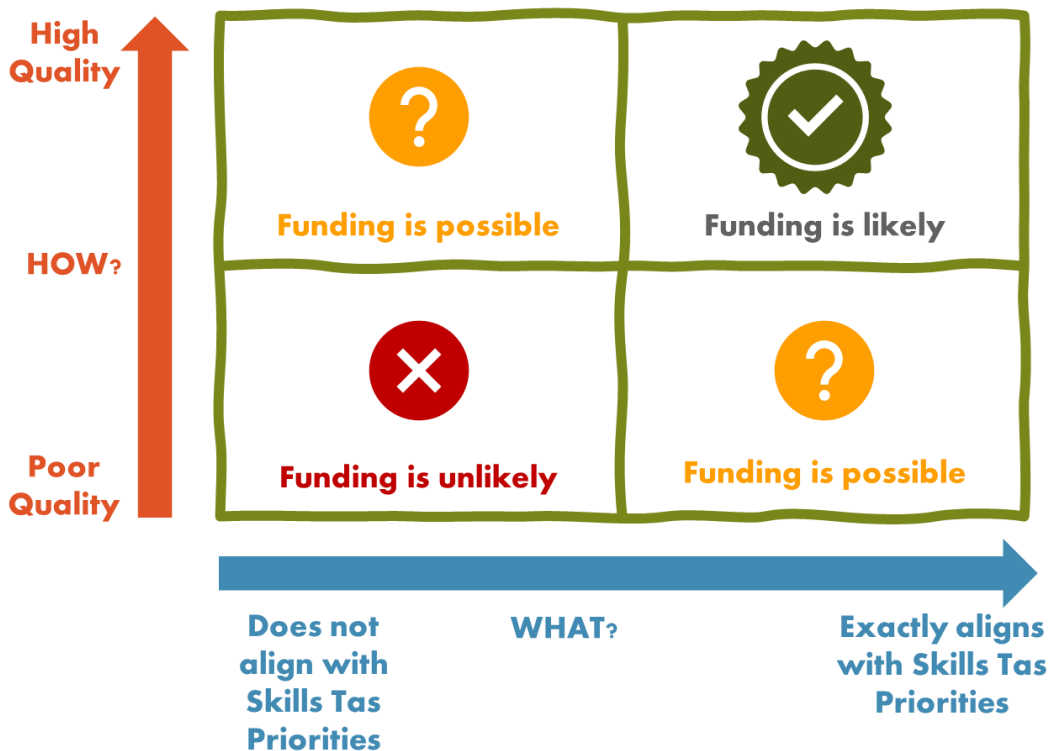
High Quality

HOW?

Poor Quality

?

Funding is possible

Funding is likely

Funding is unlikely

?

Funding is possible

Does not align with Skills Tas Priorities

WHAT?

Exactly aligns with Skills Tas Priorities